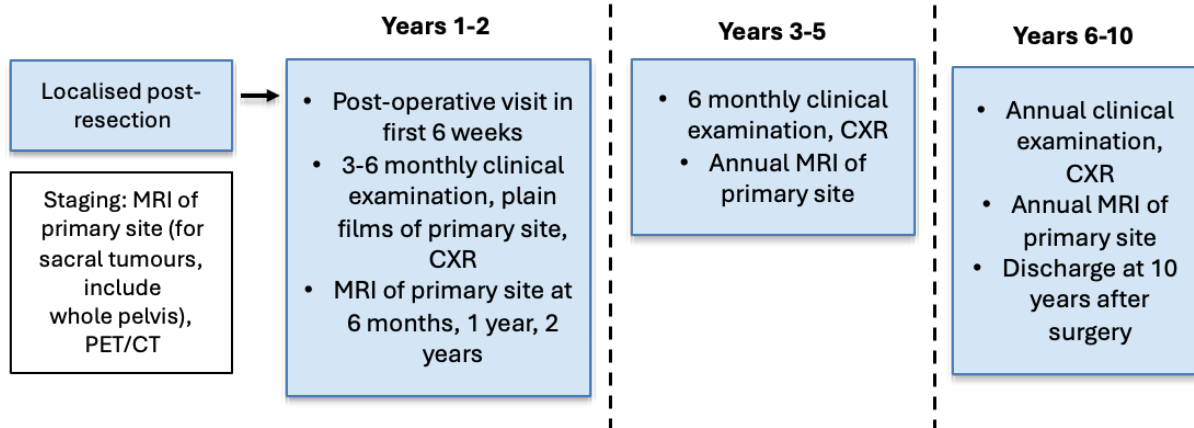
Localised post-resection

Staging: MRI of primary site (for sacral tumours, include whole pelvis), PET/CT

Years 1-2

- Post-operative visit in first 6 weeks
- 3-6 monthly clinical examination, plain films of primary site, CXR
- MRI of primary site at 6 months, 1 year, 2 years

Years 3-5

- 6 monthly clinical examination, CXR
- Annual MRI of primary site

Years 6-10

- Annual clinical examination, CXR
- Annual MRI of primary site
- Discharge at 10 years after surgery